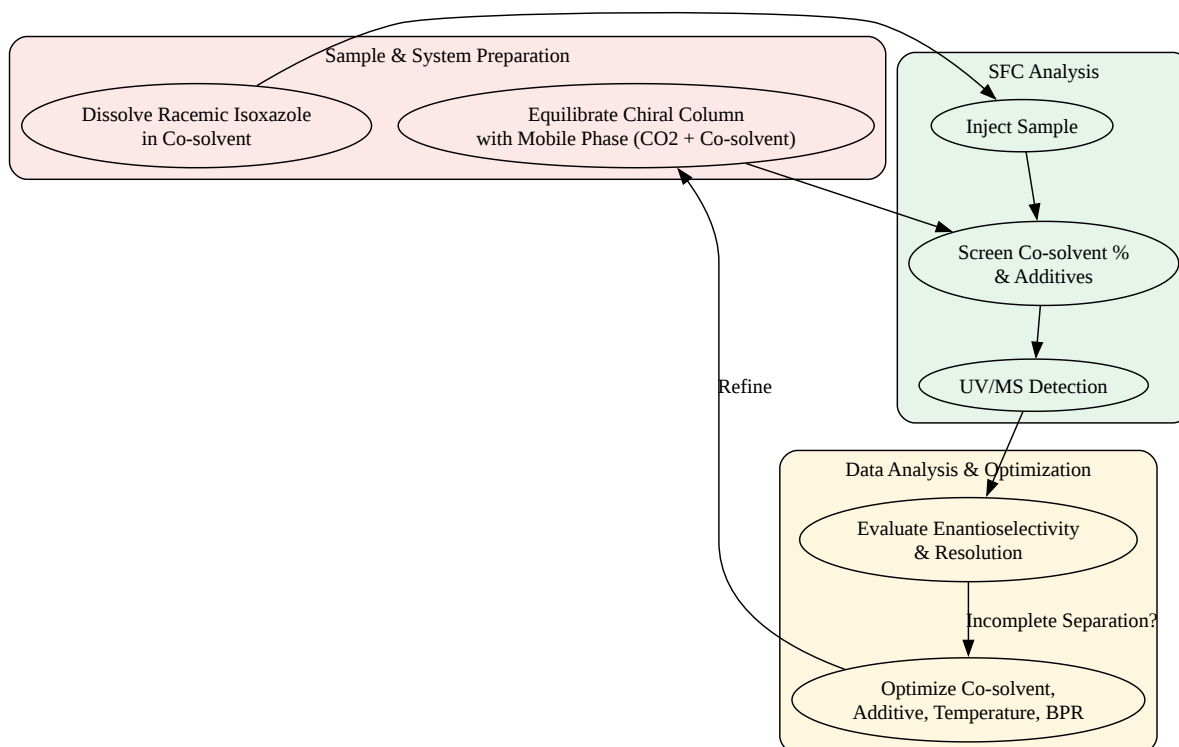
Sample & System Preparation

Dissolve Racemic Isoxazole in Co-solvent

Equilibrate Chiral Column with Mobile Phase (CO2 + Co-solvent)

SFC Analysis

Inject Sample

Screen Co-solvent % & Additives

UV/MS Detection

Refine

Data Analysis & Optimization

Evaluate Enantioselectivity & Resolution

Incomplete Separation?

Optimize Co-solvent, Additive, Temperature, BPR